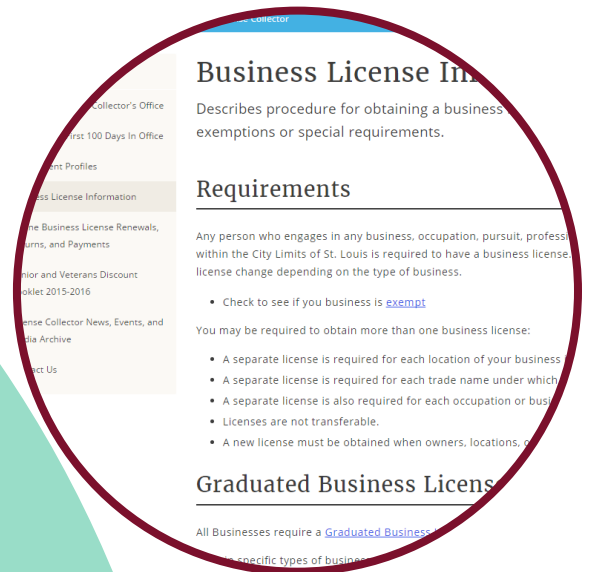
se Collector

Collector's Office

irst 100 Days In Office

nt Profiles

ss License Information

ne Business License Renewals, urns, and Payments

nior and Veterans Discount oklet 2015-2016

ense Collector News, Events, and dia Archive

act Us

Business License In

Describes procedure for obtaining a business exemptions or special requirements.

Requirements

Any person who engages in any business, occupation, pursuit, professi within the City Limits of St. Louis is required to have a business license. license change depending on the type of business.

- Check to see if you business is exempt

You may be required to obtain more than one business license:

- A separate license is required for each location of your business
- A separate license is required for each trade name under which
- A separate license is also required for each occupation or busi
- Licenses are not transferable.
- A new license must be obtained when owners, locations, o

Graduated Business Licens

All Businesses require a Graduated Business

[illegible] specific types of busines